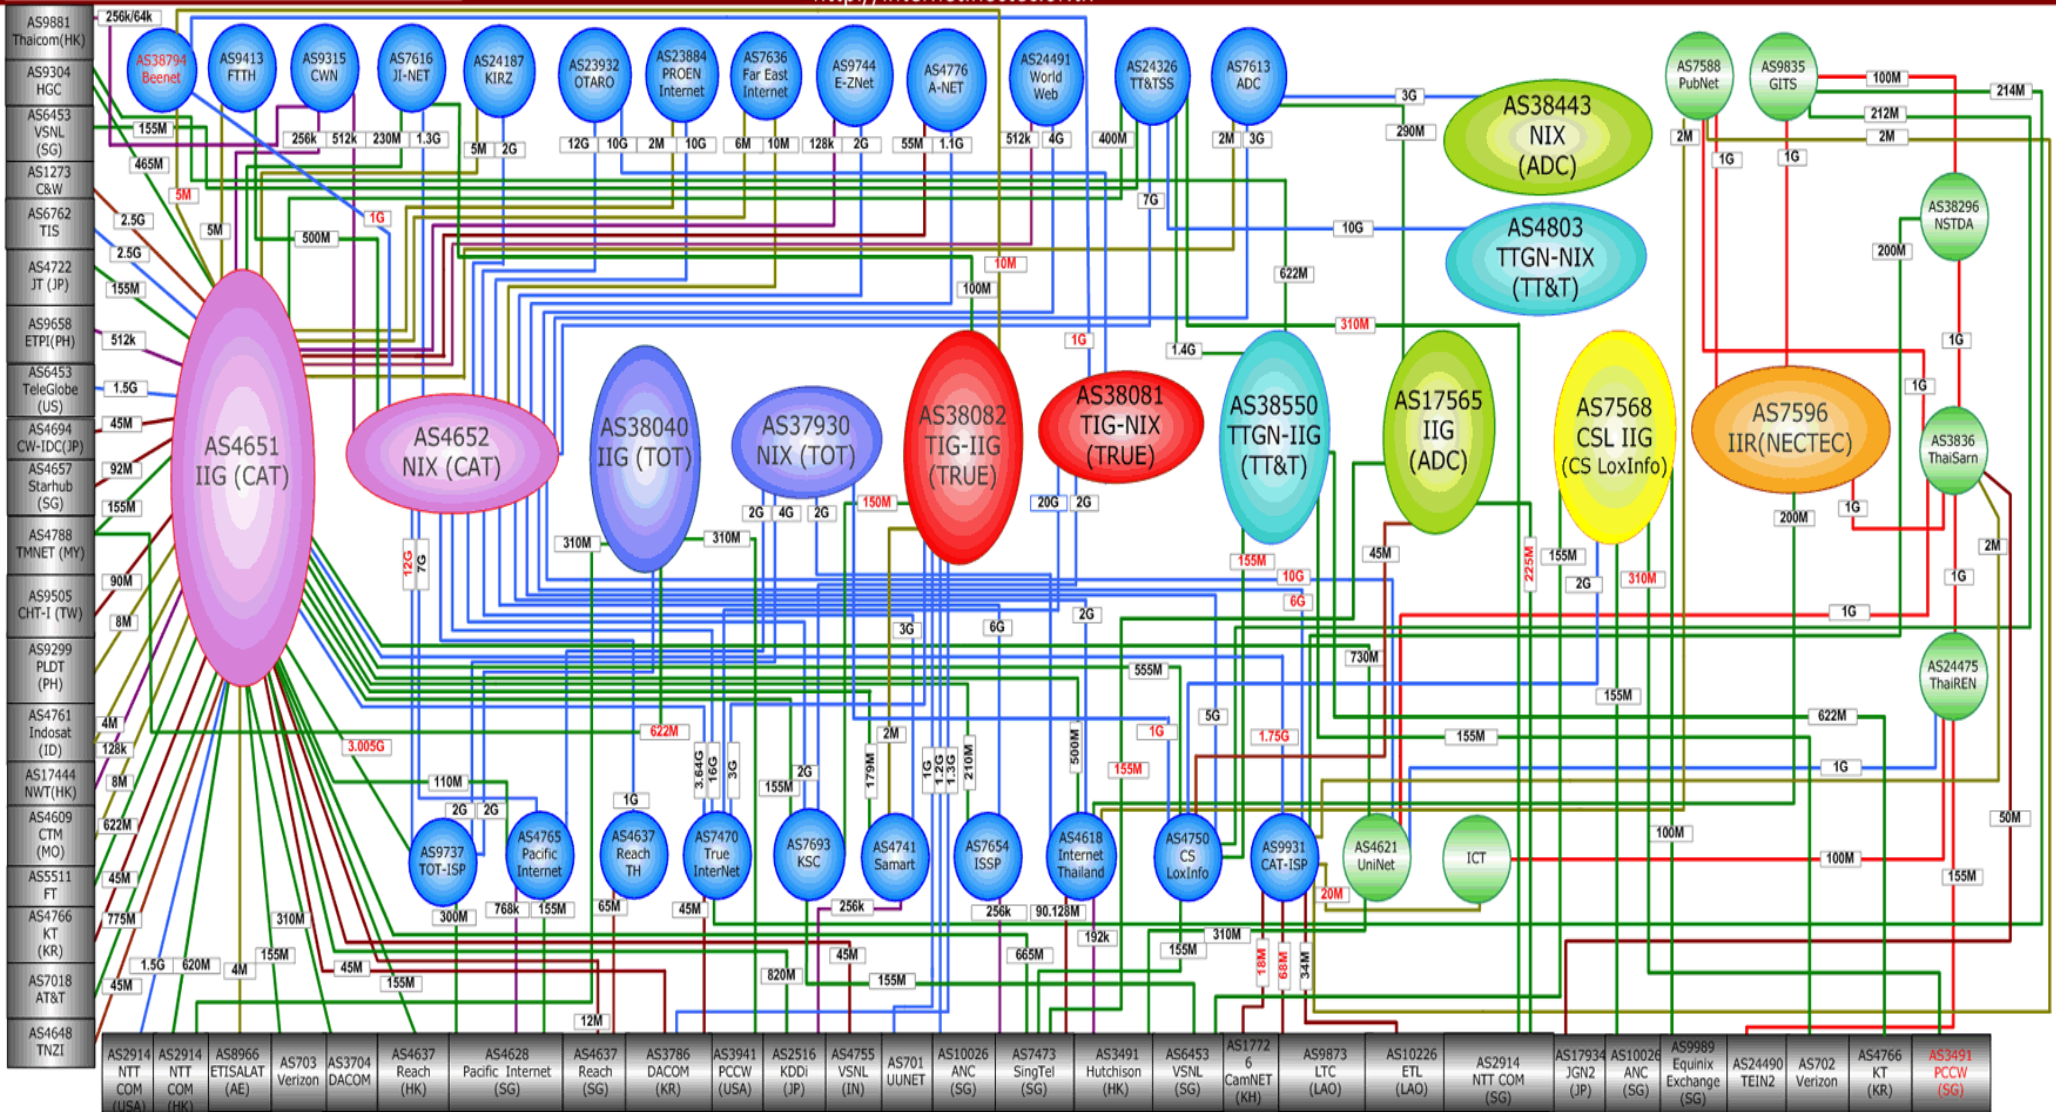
AS9881 Thaicom(HK)
AS9304 HGC
AS6453 VSNL (SG)
AS1273 C&W
AS6762 TIS
AS4722 JT (JP)
AS9658 ETPI(PH)
AS6453 TeleGlobe (US)
AS4694 CW-IDC(JP)
AS4657 Starhub (SG)
AS4788 TMNET (MY)
AS9505 CHT-I (TW)
AS9299 PLDT (PH)
AS4761 Indosat (ID)
AS17444 NWT(HK)
AS4609 CTM (MO)
AS5511 FT
AS4766 KT (KR)
AS7018 AT&T
AS4648 TNZI

256k/64k
155M
465M
5M
2.5G
2.5G
155M
512k
1.5G
45M
92M
155M
90M
8M
4M
128k
8M
622M
45M
775M
45M
1.5G
620M
4M
155M
310M
45M
155M
5M
500M
1G
3.005G
110M
2G
2G
300M
768k
155M
65M
45M
256k
820M
45M
155M
256k
665M
90.128M
192k
155M
310M
18M
68M
34M
20M
12M

AS38794 Beenet
AS9413 FTTH
AS9315 CWN
AS7616 JI-NET
AS24187 KIRZ
AS23932 OTARO
AS23884 PROEN Internet
AS7636 Far East Internet
AS9744 E-ZNet
AS4776 A-NET
AS24491 World Web
AS24326 TT&TSS
AS7613 ADC
AS7588 PubNet
AS9835 GITS

256k 512k 230M 1.3G
5M 2G
12G 10G 2M 10G
6M 10M 128k 2G
55M 1.1G
512k 4G
400M
2M 3G
3G
290M
7G
10G
622M
10M
100M
1G
1.4G
310M
2M
1G
1G
100M
212M
2M
214M
200M
1G
1G

AS38443 NIX (ADC)
AS4803 TTGN-NIX (TT&T)
AS38296 NSTDA

AS4651 IIG (CAT)
AS4652 NIX (CAT)
AS38040 IIG (TOT)
AS37930 NIX (TOT)
AS38082 TIG-IIG (TRUE)
AS38081 TIG-NIX (TRUE)
AS38550 TTGN-IIG (TT&T)
AS17565 IIG (ADC)
AS7568 CSL IIG (CS LoxInfo)
AS7596 IIR(NECTEC)
AS3836 ThaiSarn
AS24475 ThaiREN

12G 7G
310M 310M
2G 4G 2G
150M
20G 2G
155M 10G 6G
45M
225M
155M 2G
310M
200M
1G
2M
1G
1G
3G 6G 2G
555M
730M
155M
5G
622M
155M
622M
3.64G 16G 3G
2G 155M
2M 179M
1G 1.2G 1.3G 210M
500M
1G
155M
1.75G
1G
1G
100M
100M
50M
155M

AS9737 TOT-ISP
AS4765 Pacific Internet
AS4637 Reach TH
AS7470 True InterNet
AS7693 KSC
AS4741 Samart
AS7654 ISSP
AS4618 Internet Thailand
AS4750 CS LoxInfo
AS9931 CAT-ISP
AS4621 UniNet
ICT

AS2914 NTT COM (USA)
AS2914 NTT COM (HK)
AS8966 ETISALAT (AE)
AS703 Verizon
AS3704 DACOM
AS4637 Reach (HK)
AS4628 Pacific Internet (SG)
AS4637 Reach (SG)
AS3786 DACOM (KR)
AS3941 PCCW (USA)
AS2516 KDDi (JP)
AS4755 VSNL (IN)
AS701 UUNET
AS10026 ANC (SG)
AS7473 SingTel (SG)
AS3491 Hutchison (HK)
AS6453 VSNL (SG)
AS17726 CamNET (KH)
AS9873 LTC (LAO)
AS10226 ETL (LAO)
AS2914 NTT COM (SG)
AS17934 JGN2 (JP)
AS10026 ANC (SG)
AS9989 Equinix Exchange (SG)
AS24490 TEIN2
AS702 Verizon
AS4766 KT (KR)
AS3491 PCCW (SG)